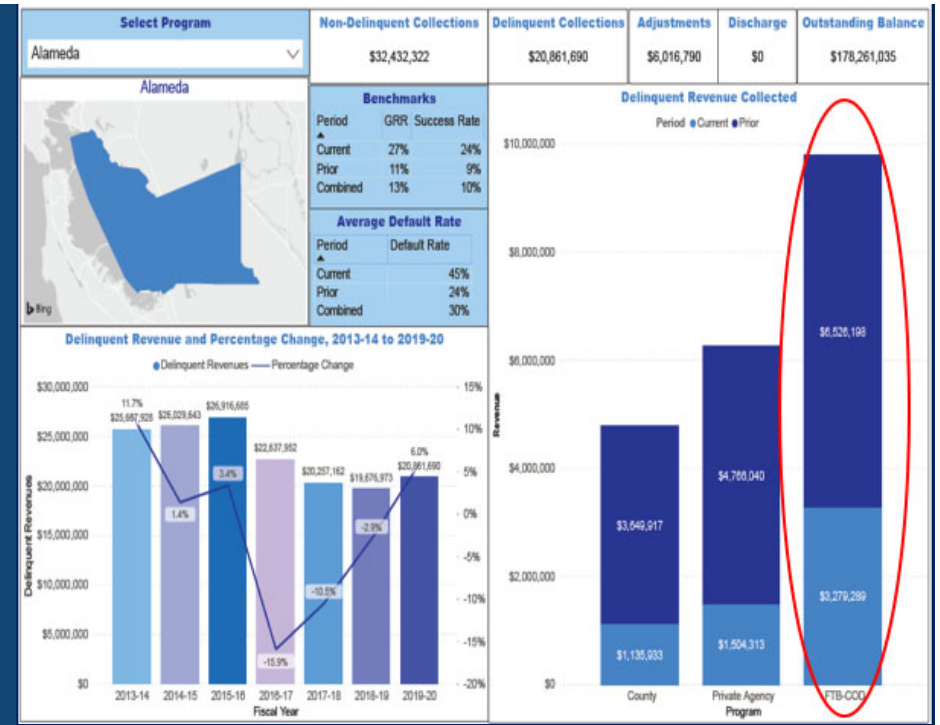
Select Program

Alameda

| Non-Delinquent Collections | Delinquent Collections | Adjustments | Discharge | Outstanding Balance |
|---|---|---|---|---|
| $32,432,322 | $20,861,690 | $6,016,790 | $0 | $178,261,035 |

Alameda

Bing

Benchmarks

| Period | GRR | Success Rate |
|---|---|---|
| Current | 27% | 24% |
| Prior | 11% | 9% |
| Combined | 13% | 10% |

Average Default Rate

| Period | Default Rate |
|---|---|
| Current | 45% |
| Prior | 24% |
| Combined | 30% |

Delinquent Revenue and Percentage Change, 2013-14 to 2019-20

Delinquent Revenues — Percentage Change

$30,000,000
$25,000,000
$20,000,000
$15,000,000
$10,000,000
$5,000,000
$0

Delinquent Revenues

15%
10%
5%
0%
-5%
-10%
-15%
-20%

11.7%
$25,687,928
$26,029,643
$26,916,685
$22,637,952
$20,257,162
$19,676,973
6.0%
$20,861,690
1.4%
3.4%
-15.9%
-10.5%
-2.9%

2013-14
2014-15
2015-16
2016-17
2017-18
2018-19
2019-20
Fiscal Year

Delinquent Revenue Collected

Period ● Current ● Prior

$10,000,000
$8,000,000
$6,000,000
$4,000,000
$2,000,000
$0

Revenue

$3,649,917
$1,135,933
$4,766,040
$1,504,313
$6,526,198
$3,279,289

County
Private Agency
FTB-COD
Program